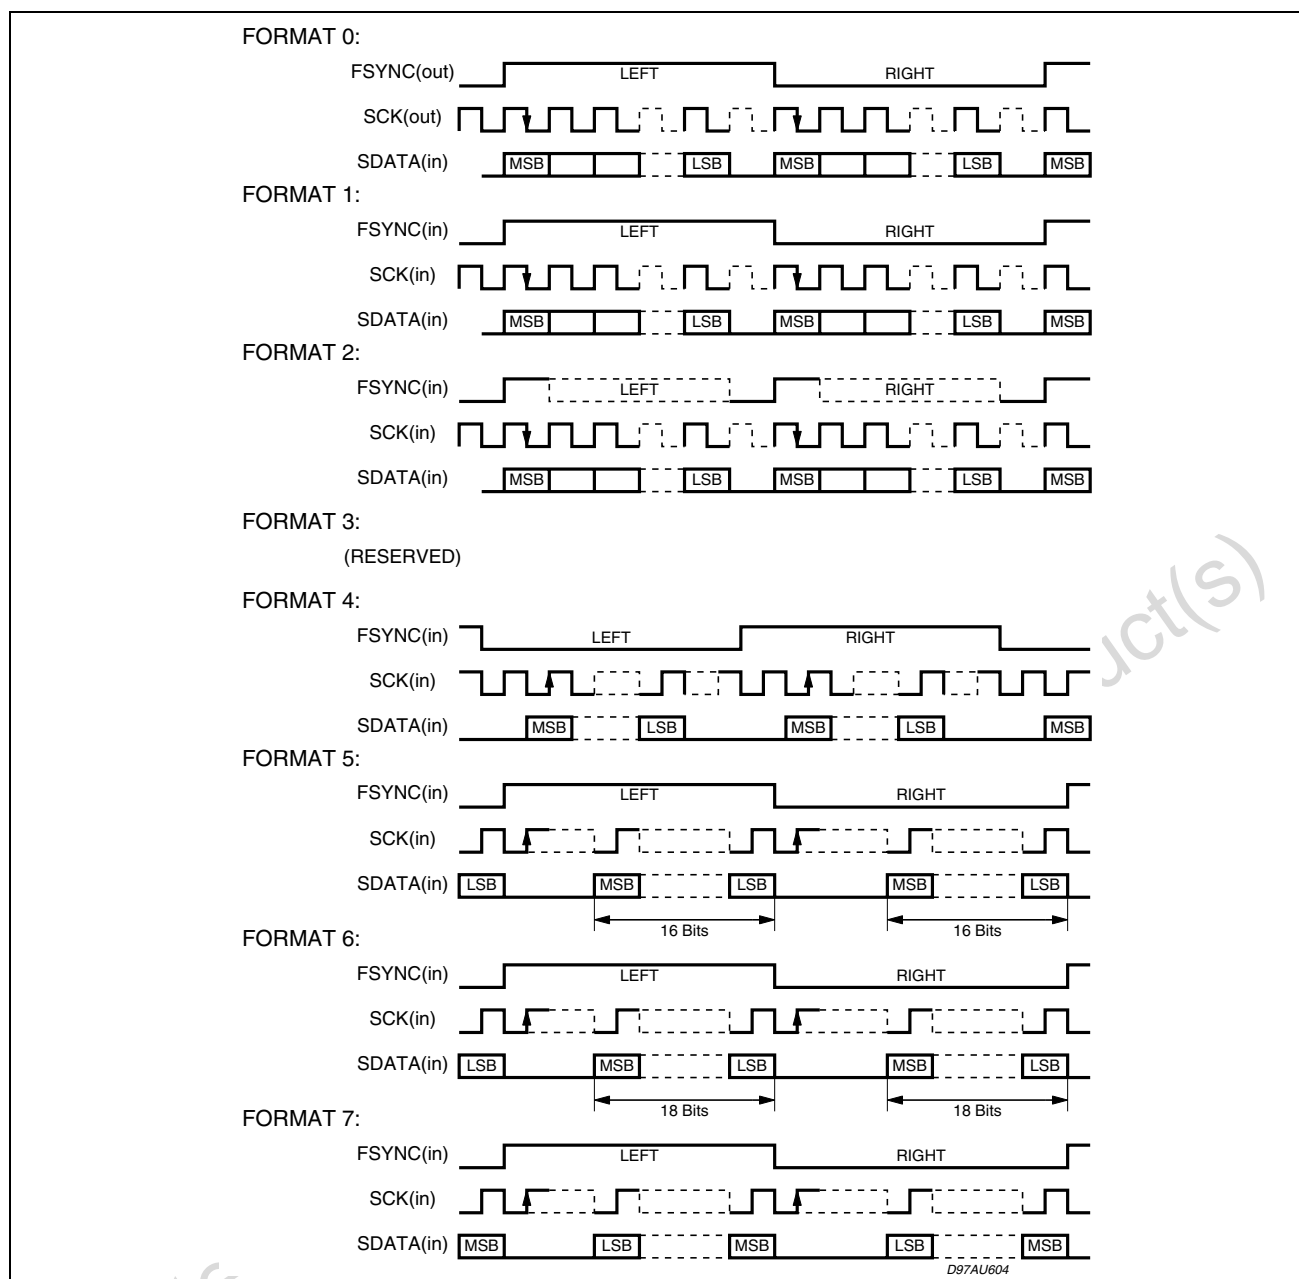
FORMAT 0:
FSYNC(out) LEFT RIGHT
SCK(out)
SDATA(in) MSB LSB MSB LSB MSB
FORMAT 1:
FSYNC(in) LEFT RIGHT
SCK(in)
SDATA(in) MSB LSB MSB LSB MSB
FORMAT 2:
FSYNC(in) LEFT RIGHT
SCK(in)
SDATA(in) MSB LSB MSB LSB MSB
FORMAT 3:
(RESERVED)
FORMAT 4:
FSYNC(in) LEFT RIGHT
SCK(in)
SDATA(in) MSB LSB MSB LSB MSB
FORMAT 5:
FSYNC(in) LEFT RIGHT
SCK(in)
SDATA(in) LSB MSB LSB MSB LSB
16 Bits 16 Bits
FORMAT 6:
FSYNC(in) LEFT RIGHT
SCK(in)
SDATA(in) LSB MSB LSB MSB LSB
18 Bits 18 Bits
FORMAT 7:
FSYNC(in) LEFT RIGHT
SCK(in)
SDATA(in) MSB LSB MSB LSB MSB
D97AU604
uct(s)